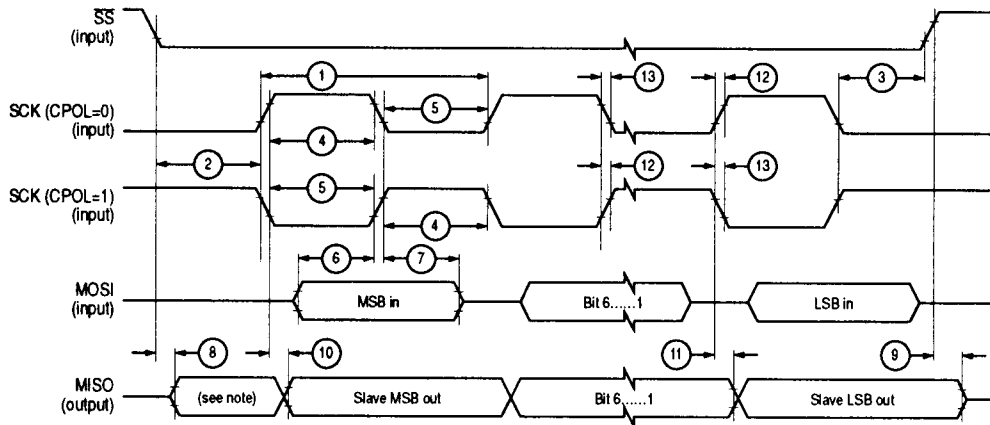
$\overline{SS}$
(input)

SCK (CPOL=0)
(input)

SCK (CPOL=1)
(input)

MOSI
(input)

MISO
(output)

1
13
12
3
5
4
2
12
13
5
4
6
7
MSB in
Bit 6......1
LSB in
8
10
11
9
(see note)
Slave MSB out
Bit 6......1
Slave LSB out